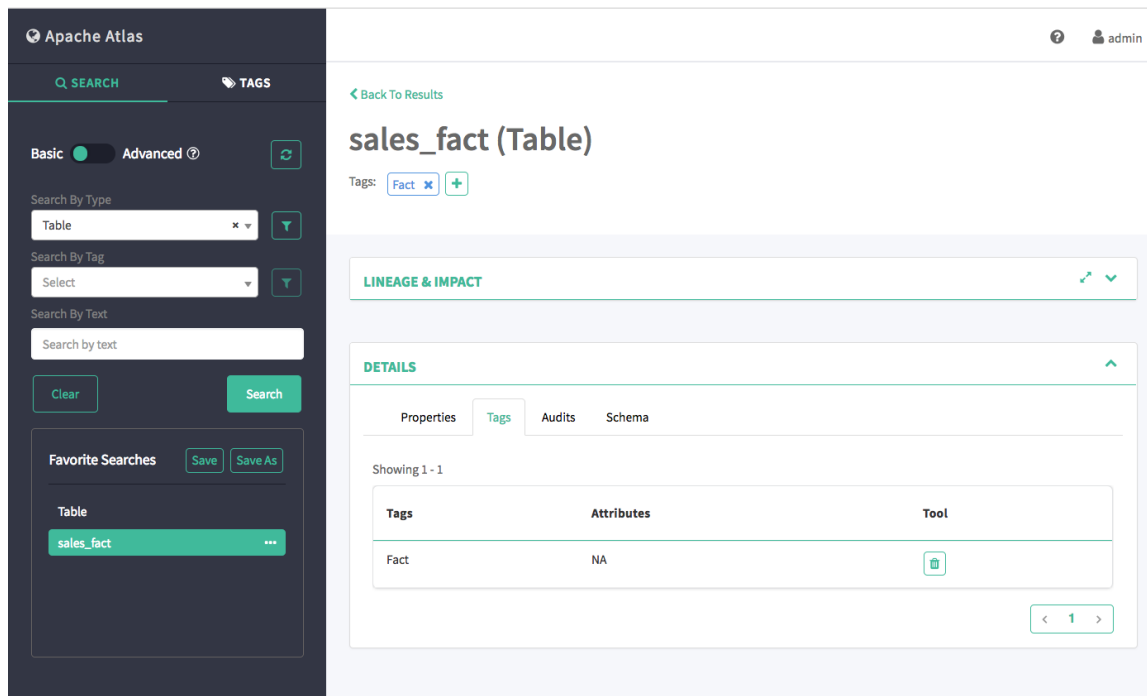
Apache Atlas

SEARCH    TAGS

Basic    Advanced

Search By Type
Table

Search By Tag
Select

Search By Text
Search by text

Clear    Search

Favorite Searches    Save    Save As

Table
sales_fact

admin

< Back To Results

sales_fact (Table)

Tags: Fact

LINEAGE & IMPACT

DETAILS

Properties    Tags    Audits    Schema

Showing 1 - 1

| Tags | Attributes | Tool |
|---|---|---|
| Fact | NA | |

< 1 >